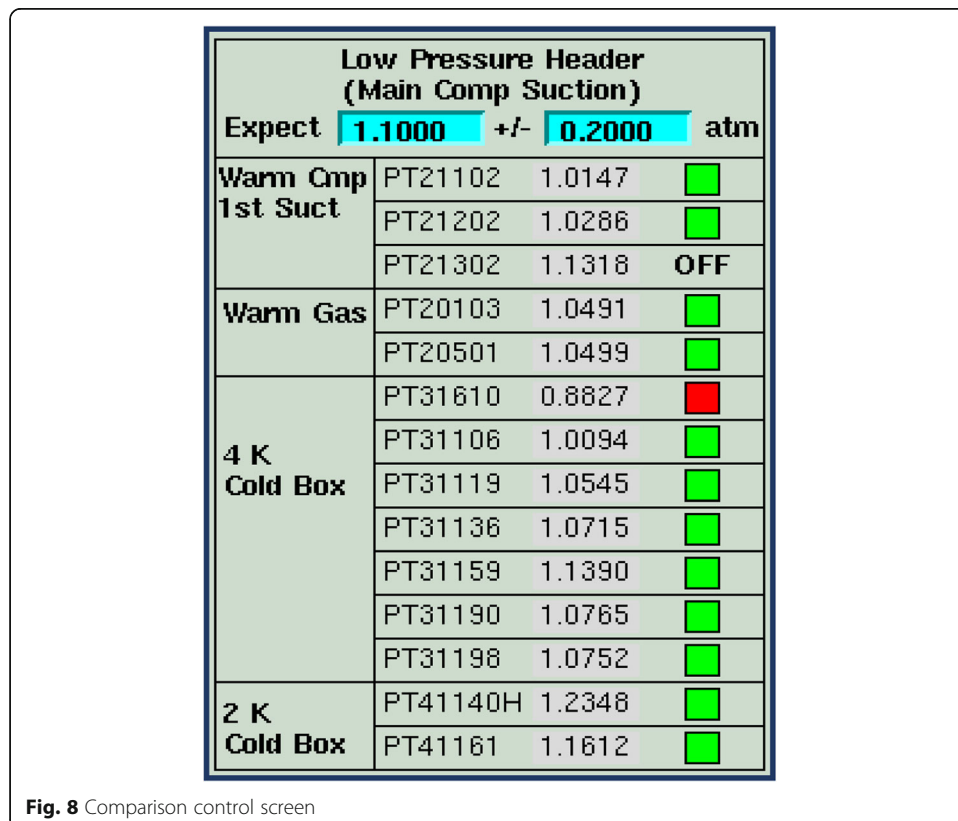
Low Pressure Header
(Main Comp Suction)

Expect 1.1000 +/- 0.2000 atm

| | | | |
|---|---|---|---|
| Warm Cmp 1st Suct | PT21102 | 1.0147 | |
| | PT21202 | 1.0286 | |
| | PT21302 | 1.1318 | OFF |
| Warm Gas | PT20103 | 1.0491 | |
| | PT20501 | 1.0499 | |
| 4 K Cold Box | PT31610 | 0.8827 | |
| | PT31106 | 1.0094 | |
| | PT31119 | 1.0545 | |
| | PT31136 | 1.0715 | |
| | PT31159 | 1.1390 | |
| | PT31190 | 1.0765 | |
| | PT31198 | 1.0752 | |
| 2 K Cold Box | PT41140H | 1.2348 | |
| | PT41161 | 1.1612 | |

**Fig. 8** Comparison control screen